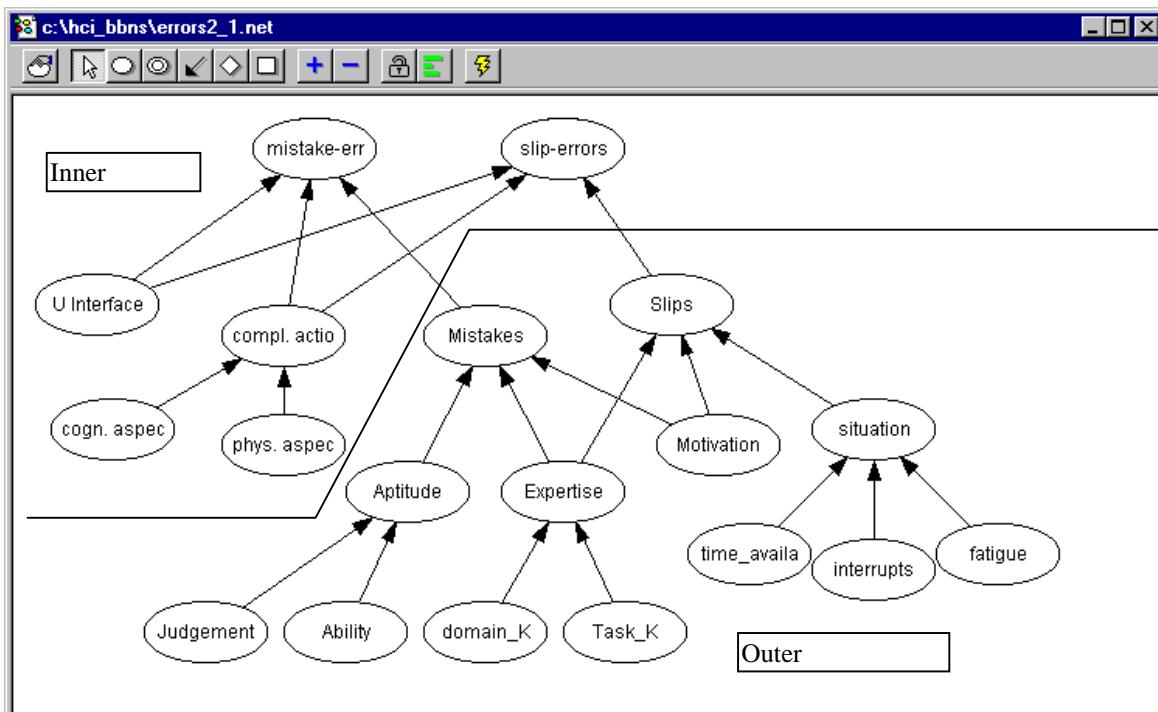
c:\hci_bbns\errors2_1.net

+ −

Inner

mistake-err

slip-errors

U Interface

compl. actio

Mistakes

Slips

cogn. aspec

phys. aspec

Motivation

situation

Aptitude

Expertise

time_availa

interrupts

fatigue

Judgement

Ability

domain_K

Task_K

Outer